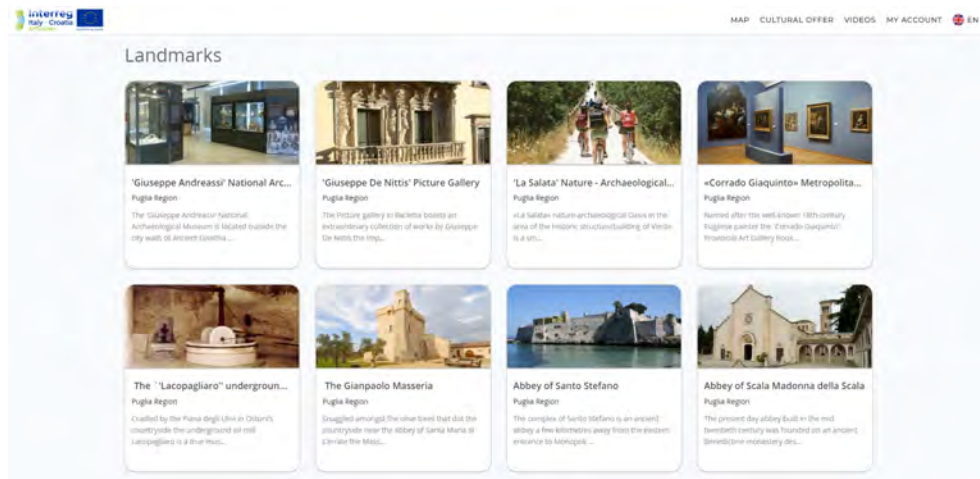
Interreg Italy - Croatia

MAP CULTURAL OFFER VIDEOS MY ACCOUNT EN

Landmarks

'Giuseppe Andreassi' National Arc...
Puglia Region
The 'Giuseppe Andreassi' National Archaeological Museum is located outside the city walls of Ancient Gnathia...

'Giuseppe De Nittis' Picture Gallery
Puglia Region
The Picture gallery in Barletta boasts an extraordinary collection of works by Giuseppe De Nittis the Imp...

'La Salata' Nature - Archaeological...
Puglia Region
«La Salata» nature-archaeological Oasis in the area of the historic structure/building of Vieste is a sm...

«Corrado Giaquinto» Metropolita...
Puglia Region
Named after the well-known 18th century Pugliese painter the 'Corrado Giaquinto' Provincial Art Gallery hous...

The ``Lacopagliaro'' undergroun...
Puglia Region
Cradled by the Piana degli Ulivi in Ostuni's countryside the underground oil mill Lacopagliaro is a true mus...

The Gianpaolo Masseria
Puglia Region
Snuggled amongst the olive trees that dot the countryside near the Abbey of Santa Maria di Cerrate the Mass...

Abbey of Santo Stefano
Puglia Region
The complex of Santo Stefano is an ancient abbey a few kilometres away from the eastern entrance to Monopoli...

Abbey of Scala Madonna della Scala
Puglia Region
The present day abbey built in the mid twentieth century was founded on an ancient Benedictine monastery des...